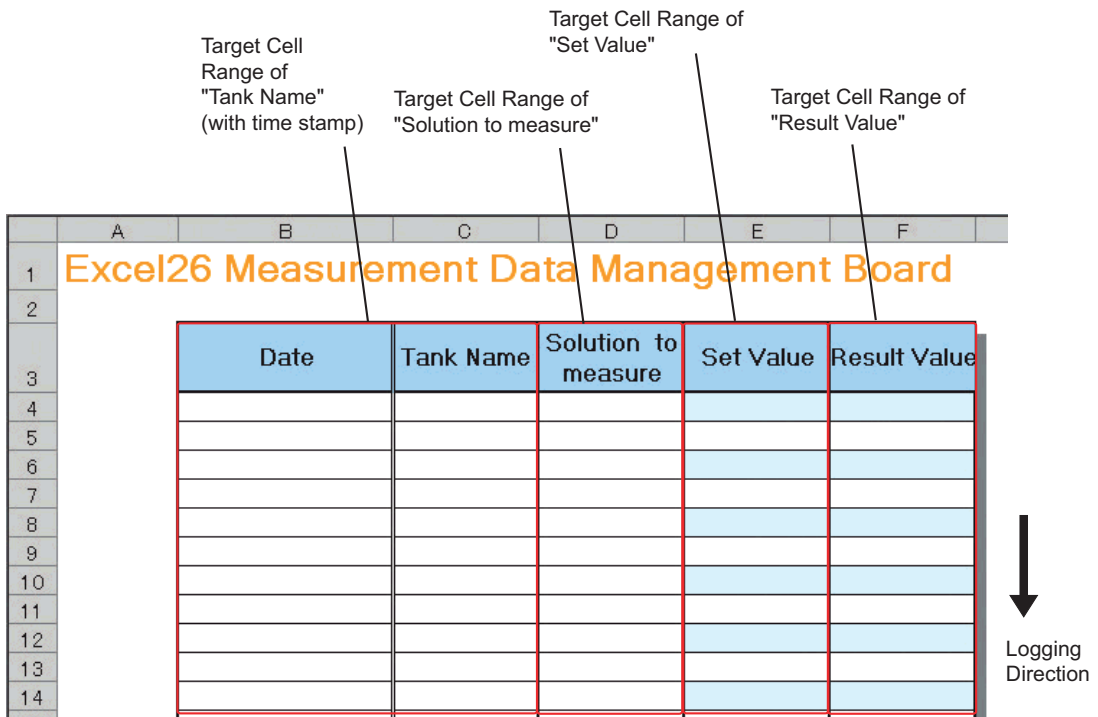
Target Cell Range of "Tank Name" (with time stamp)

Target Cell Range of "Solution to measure"

Target Cell Range of "Set Value"

Target Cell Range of "Result Value"

| | A | B | C | D | E | F |
|---|---|---|---|---|---|---|
| 1 | Excel26 Measurement Data Management Board | | | | | |
| 2 | | | | | | |
| 3 | | Date | Tank Name | Solution to measure | Set Value | Result Value |
| 4 | | | | | | |
| 5 | | | | | | |
| 6 | | | | | | |
| 7 | | | | | | |
| 8 | | | | | | |
| 9 | | | | | | |
| 10 | | | | | | |
| 11 | | | | | | |
| 12 | | | | | | |
| 13 | | | | | | |
| 14 | | | | | | |

Logging Direction